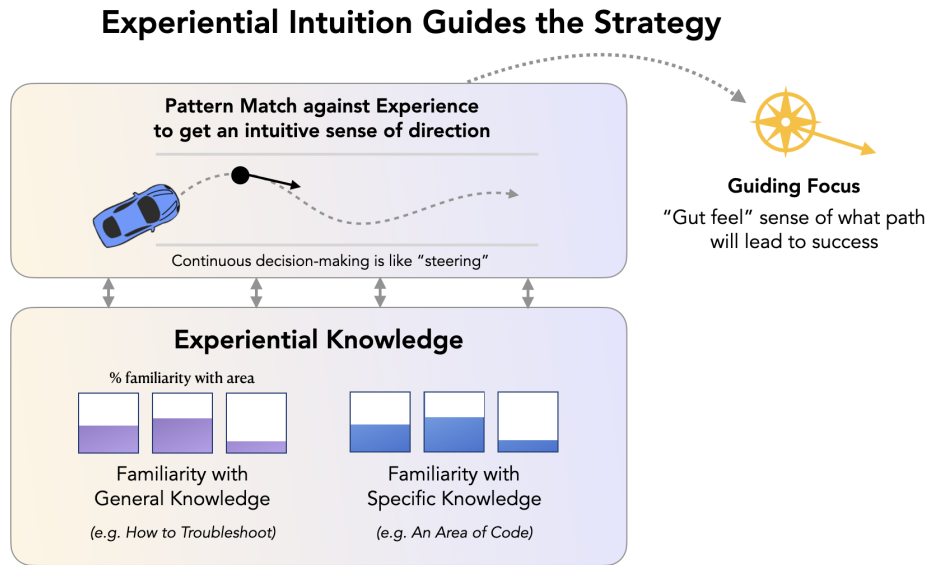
Experiential Intuition Guides the Strategy

Pattern Match against Experience to get an intuitive sense of direction

Continuous decision-making is like "steering"

Guiding Focus
"Gut feel" sense of what path will lead to success

Experiential Knowledge

% familiarity with area

Familiarity with General Knowledge
(e.g. How to Troubleshoot)

Familiarity with Specific Knowledge
(e.g. An Area of Code)